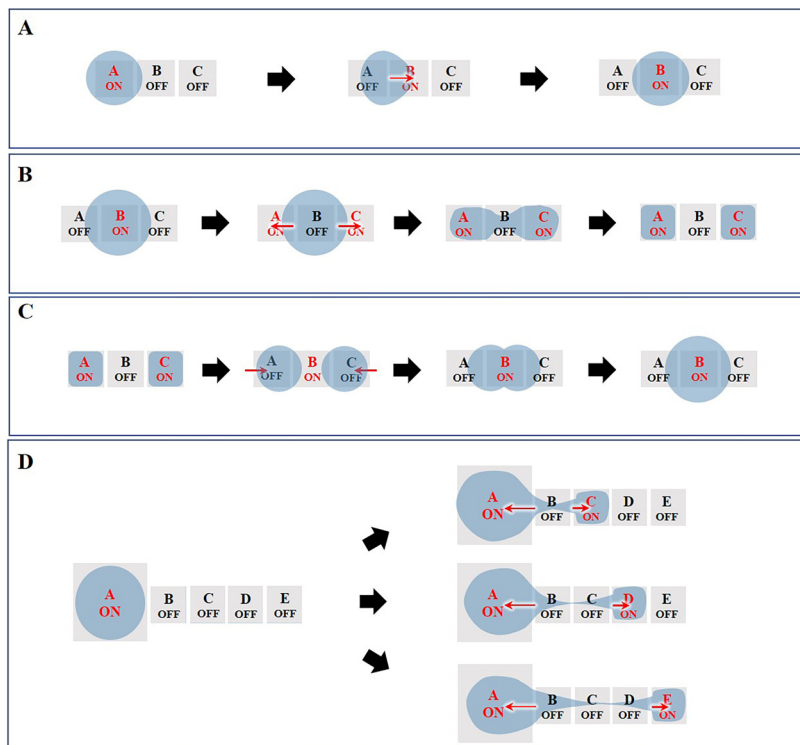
A

A ON | B OFF | C OFF

A OFF | B ON | C OFF

A OFF | B ON | C OFF

B

A OFF | B ON | C OFF

A ON | B OFF | C ON

A ON | B OFF | C ON

A ON | B OFF | C ON

C

A ON | B OFF | C ON

A OFF | B ON | C OFF

A OFF | B ON | C OFF

A OFF | B ON | C OFF

D

A ON | B OFF | C OFF | D OFF | E OFF

A ON | B OFF | C ON | D OFF | E OFF

A ON | B OFF | C OFF | D ON | E OFF

A ON | B OFF | C OFF | D OFF | E ON